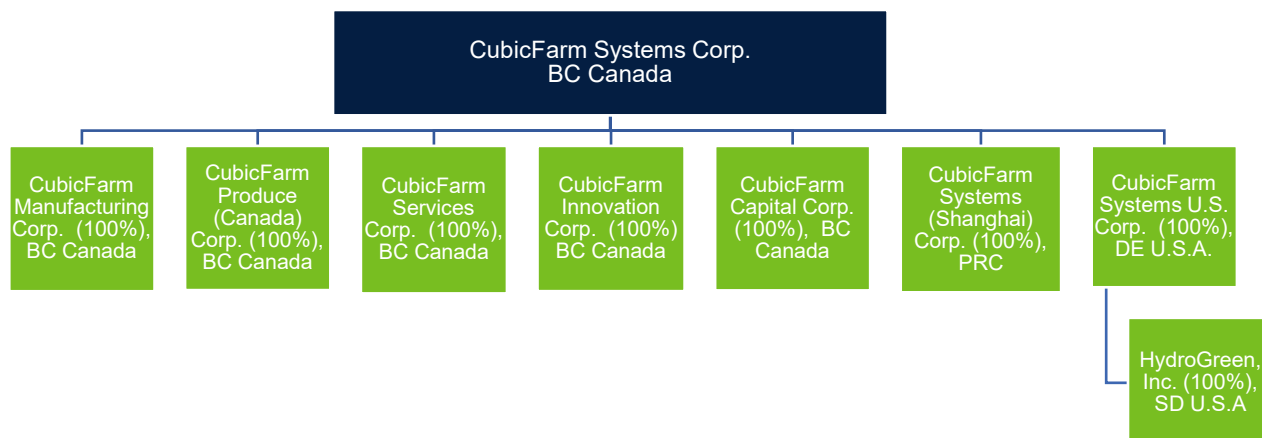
CubicFarm Systems Corp.
BC Canada

CubicFarm Manufacturing Corp. (100%), BC Canada

CubicFarm Produce (Canada) Corp. (100%), BC Canada

CubicFarm Services Corp. (100%), BC Canada

CubicFarm Innovation Corp. (100%) BC Canada

CubicFarm Capital Corp. (100%), BC Canada

CubicFarm Systems (Shanghai) Corp. (100%), PRC

CubicFarm Systems U.S. Corp. (100%), DE U.S.A.

HydroGreen, Inc. (100%), SD U.S.A